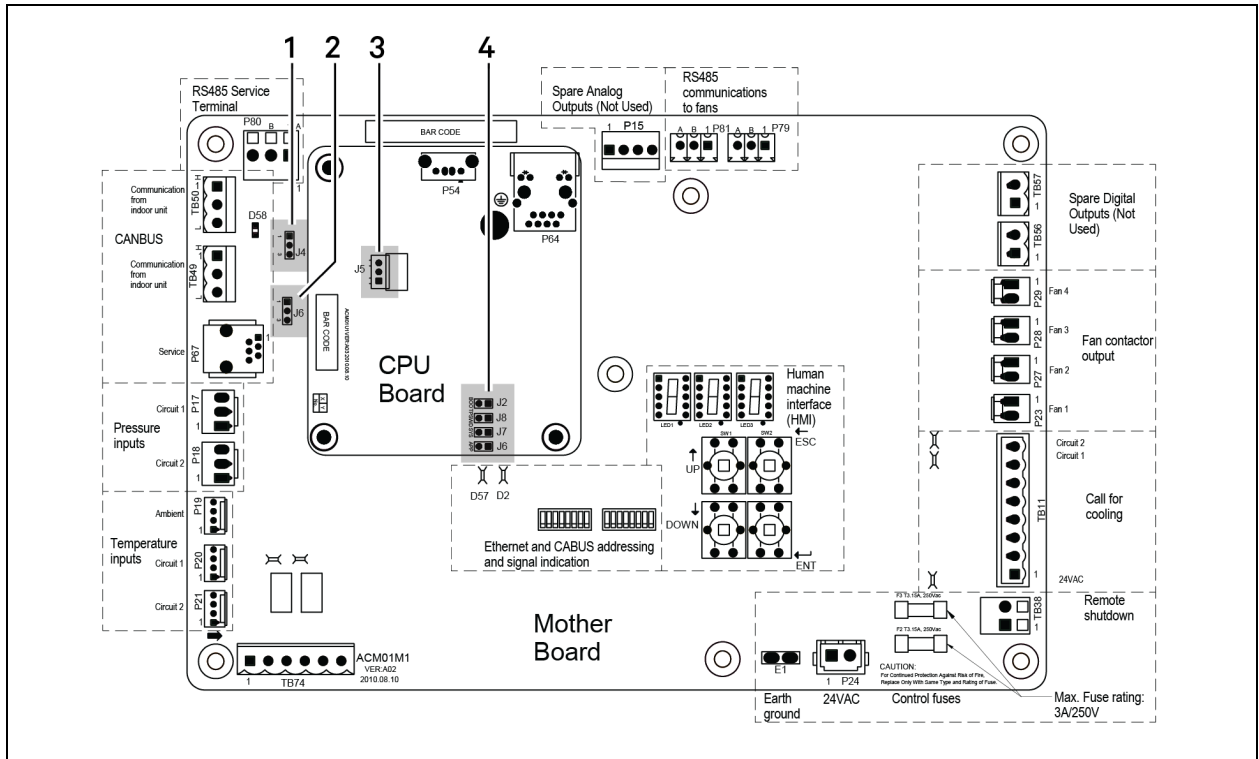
1 2 3 4

RS485 Service Terminal

P80 B A

BAR CODE

Spare Analog Outputs (Not Used)

P15

RS485 communications to fans

A B 1 P81 A B 1 P79

P54

P64

TB57

Spare Digital Outputs (Not Used)

TB56

Communication from indoor unit

TB50

D58

J4

CANBUS

Communication from indoor unit

TB49

J5

J6

BAR CODE

P29 Fan 4

P28 Fan 3

Fan contactor output

P27 Fan 2

P23 Fan 1

Service

P67

CPU Board

Human machine interface (HMI)

LED1 LED2 LED3

SW1 SW2

ESC

Circuit 1

P17

Pressure inputs

Circuit 2

P18

J2 J8 J7 J6

UP

Circuit 2
Circuit 1

TB11

Call for cooling

D57 D2

DOWN

Ambient

P19

Temperature inputs

Circuit 1

P20

Circuit 2

P21

Ethernet and CABUS addressing and signal indication

ENT

24VAC

F3 T3.15A, 250Vac

F2 T3.15A, 250Vac

TB38

Remote shutdown

Mother Board

TB74

ACM01M1 VER:A02 2010.08.10

E1

P24

CAUTION: For Continued Protection Against Risk of Fire, Replace Only With Same Type and Rating of Fuse.

Earth ground

24VAC

Control fuses

Max. Fuse rating: 3A/250V